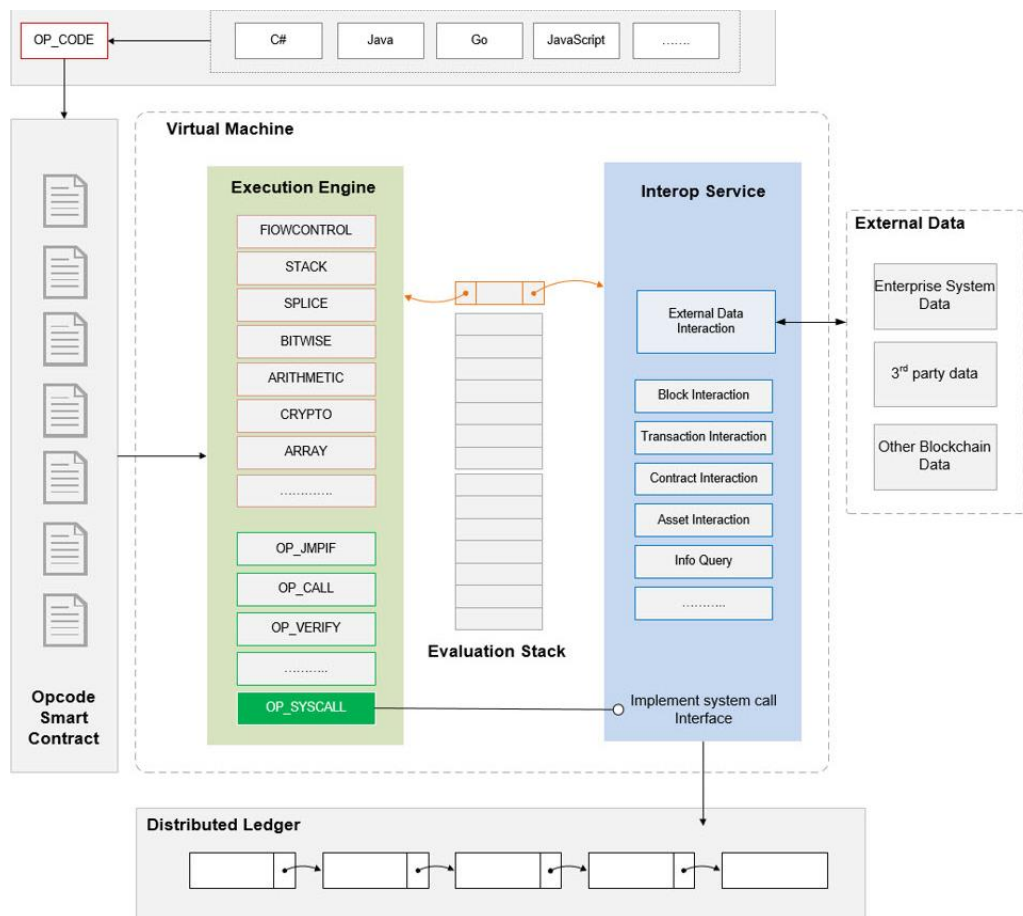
OP_CODE

C#

Java

Go

JavaScript

.......

Virtual Machine

Execution Engine

FlOWCONTROL

STACK

SPLICE

BITWISE

ARITHMETIC

CRYPTO

ARRAY

............

OP_JMPIF

OP_CALL

OP_VERIFY

..........

OP_SYSCALL

Evaluation Stack

Interop Service

External Data Interaction

Block Interaction

Transaction Interaction

Contract Interaction

Asset Interaction

Info Query

..........

Implement system call Interface

External Data

Enterprise System Data

$3^{rd}$ party data

Other Blockchain Data

Opcode Smart Contract

Distributed Ledger